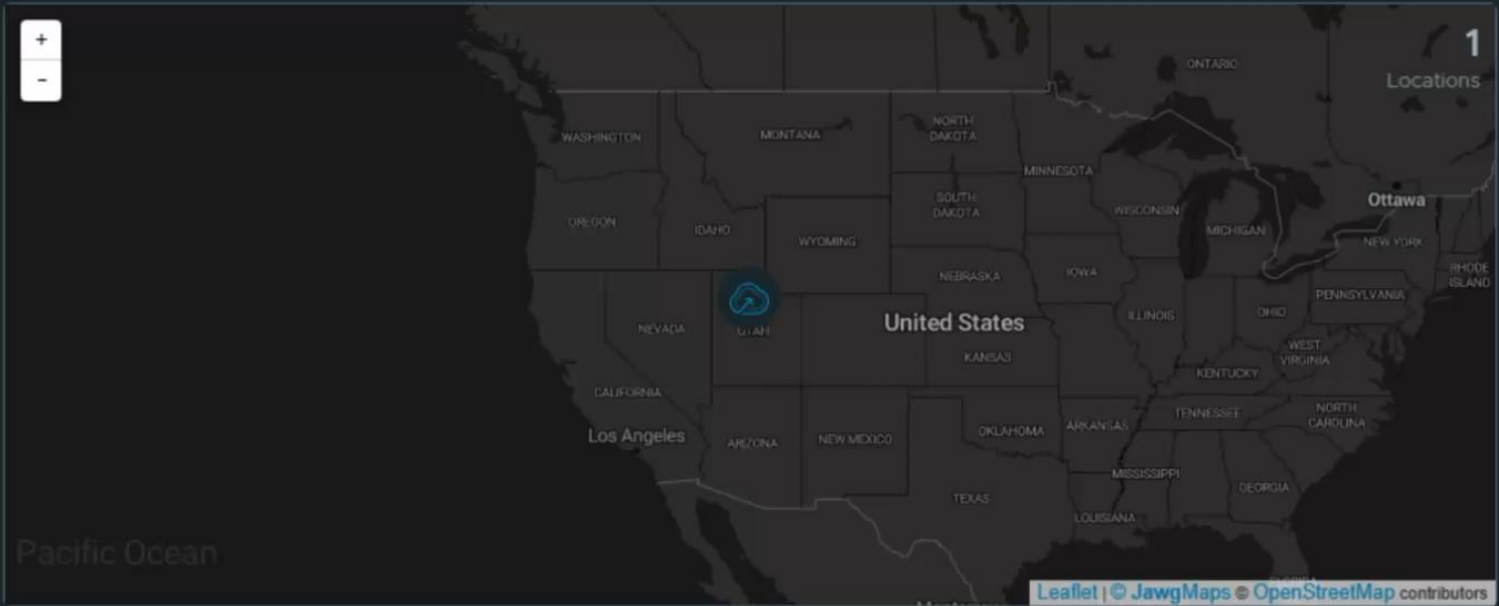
+
-

1
Locations

ONTARIO
WASHINGTON
MONTANA
NORTH DAKOTA
MINNESOTA
Ottawa
OREGON
IDAHO
WYOMING
SOUTH DAKOTA
WISCONSIN
MICHIGAN
NEW YORK
NEBRASKA
IOWA
RHODE ISLAND
PENNSYLVANIA
NEVADA
UTAH
United States
ILLINOIS
OHIO
KANSAS
WEST VIRGINIA
CALIFORNIA
KENTUCKY
Los Angeles
ARIZONA
NEW MEXICO
OKLAHOMA
ARKANSAS
TENNESSEE
NORTH CAROLINA
MISSISSIPPI
TEXAS
GEORGIA
LOUISIANA
Pacific Ocean

Leaflet | © JawgMaps © OpenStreetMap contributors